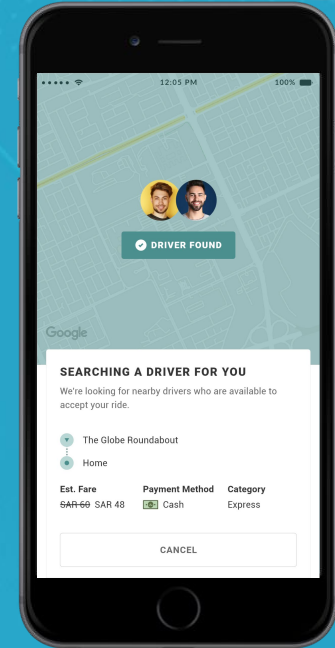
12:05 PM
100%

DRIVER FOUND

Google

SEARCHING A DRIVER FOR YOU

We're looking for nearby drivers who are available to accept your ride.

The Globe Roundabout

Home

| Est. Fare | Payment Method | Category |
|---|---|---|
| ~~SAR 60~~ SAR 48 | Cash | Express |

CANCEL